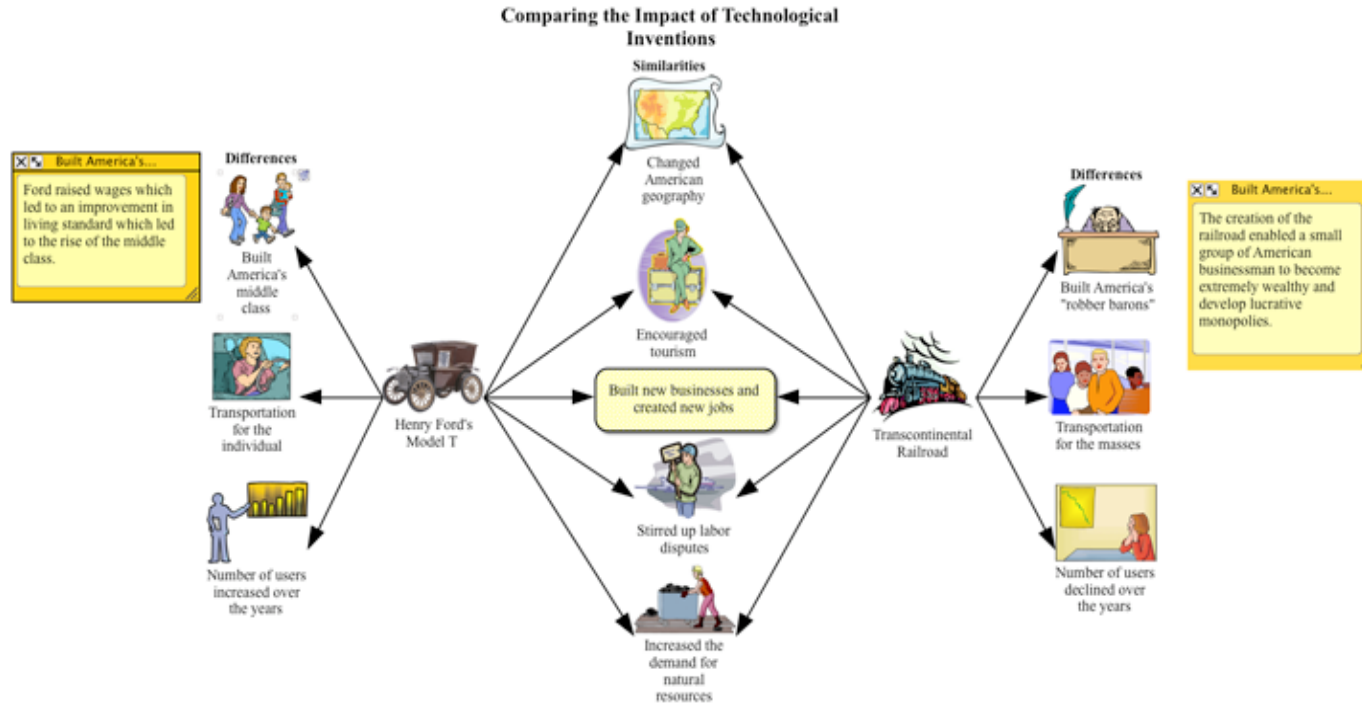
Comparing the Impact of Technological Inventions

Similarities

Built America's....

Ford raised wages which led to an improvement in living standard which led to the rise of the middle class.

Differences

Built America's middle class

Transportation for the individual

Number of users increased over the years

Henry Ford's Model T

Changed American geography

Encouraged tourism

Built new businesses and created new jobs

Stirred up labor disputes

Increased the demand for natural resources

Transcontinental Railroad

Differences

Built America's "robber barons"

Transportation for the masses

Number of users declined over the years

Built America's....

The creation of the railroad enabled a small group of American businessman to become extremely wealthy and develop lucrative monopolies.